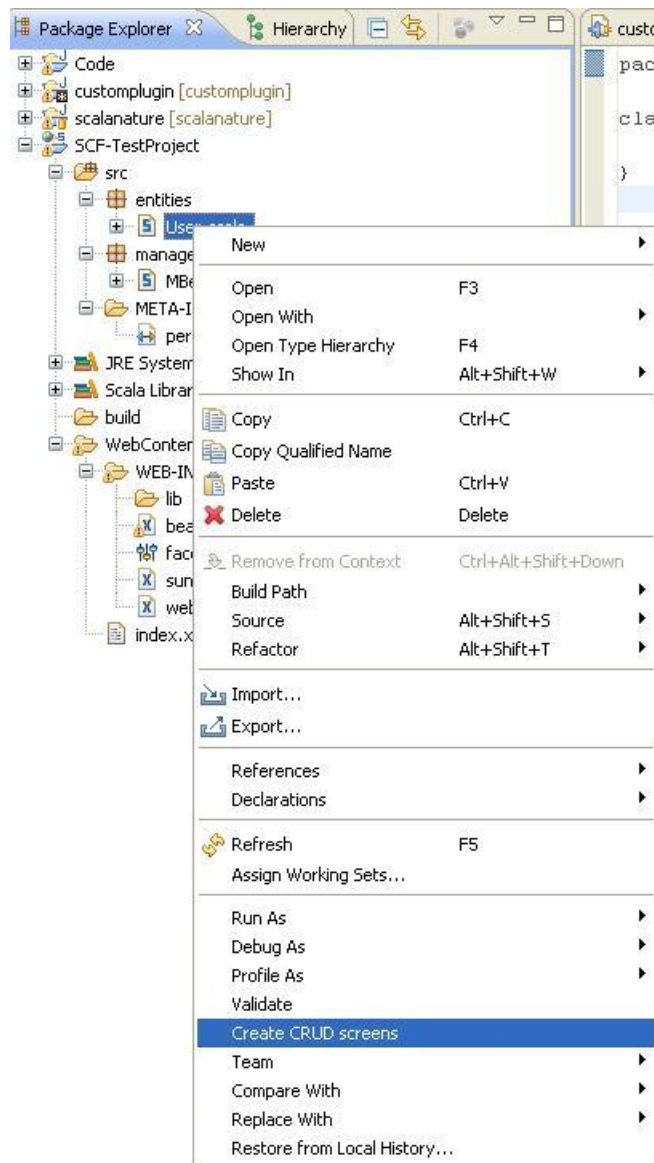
Package Explorer | Hierarchy | custo

Code
customplugin [customplugin]
scalanature [scalanature]
SCF-TestProject
src
entities
User.scala
manage
MBe
META-I
per
JRE System
Scala Librar
build
WebConten
WEB-IN
lib
bea
face
sun
web
index.x

pac
cla
}

New
Open F3
Open With
Open Type Hierarchy F4
Show In Alt+Shift+W
Copy Ctrl+C
Copy Qualified Name
Paste Ctrl+V
Delete Delete
Remove from Context Ctrl+Alt+Shift+Down
Build Path
Source Alt+Shift+S
Refactor Alt+Shift+T
Import...
Export...
References
Declarations
Refresh F5
Assign Working Sets...
Run As
Debug As
Profile As
Validate
Create CRUD screens
Team
Compare With
Replace With
Restore from Local History...